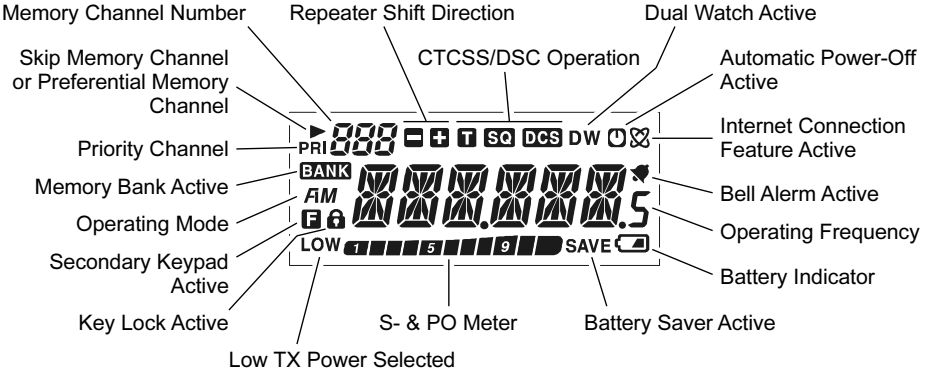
Memory Channel Number

Repeater Shift Direction

Dual Watch Active

Skip Memory Channel or Preferential Memory Channel

CTCSS/DSC Operation

Automatic Power-Off Active

Priority Channel

Internet Connection Feature Active

Memory Bank Active

Bell Alerm Active

Operating Mode

Operating Frequency

Secondary Keypad Active

Battery Indicator

Key Lock Active

S- & PO Meter

Battery Saver Active

Low TX Power Selected

PRI 888 – + T SQ DCS DW

BANK

AM

F

888.888.5

LOW 1 5 9 SAVE